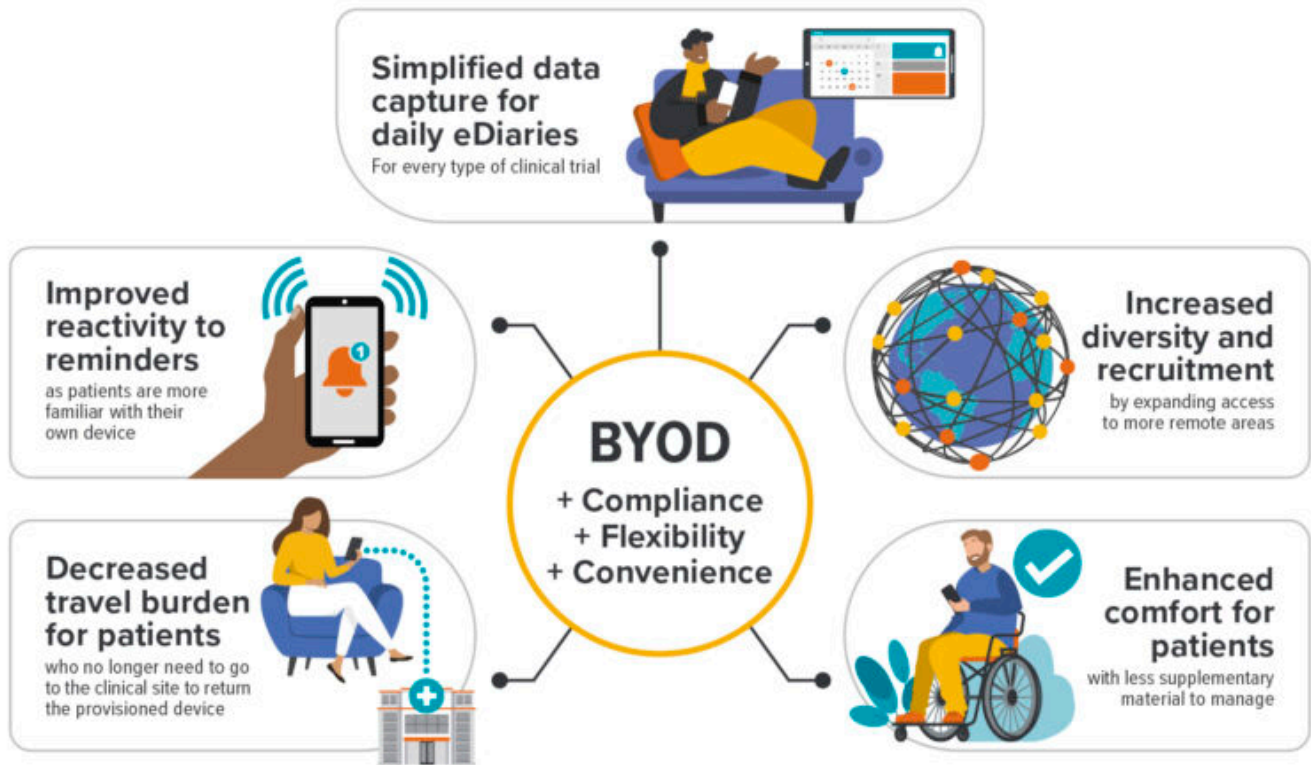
Simplified data capture for daily eDiaries
For every type of clinical trial

Improved reactivity to reminders
as patients are more familiar with their own device

1

Increased diversity and recruitment
by expanding access to more remote areas

BYOD
+ Compliance
+ Flexibility
+ Convenience

Decreased travel burden for patients
who no longer need to go to the clinical site to return the provisioned device

Enhanced comfort for patients
with less supplementary material to manage